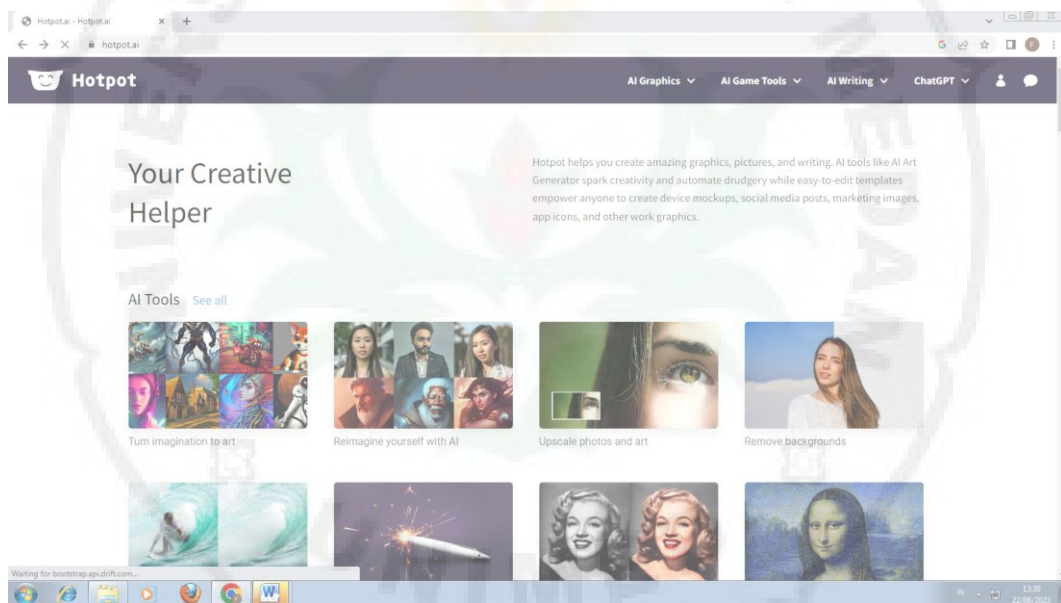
Hotpot.ai - Hotpot.ai

hotpot.ai

Hotpot

AI Graphics AI Game Tools AI Writing ChatGPT

Your Creative Helper

Hotpot helps you create amazing graphics, pictures, and writing. AI tools like AI Art Generator spark creativity and automate drudgery while easy-to-edit templates empower anyone to create device mockups, social media posts, marketing images, app icons, and other work graphics.

AI Tools See all

Turn imagination to art

Reimagine yourself with AI

Upscale photos and art

Remove backgrounds

Waiting for bootstrap.api.drift.com...

IN

13:30
22/06/2023